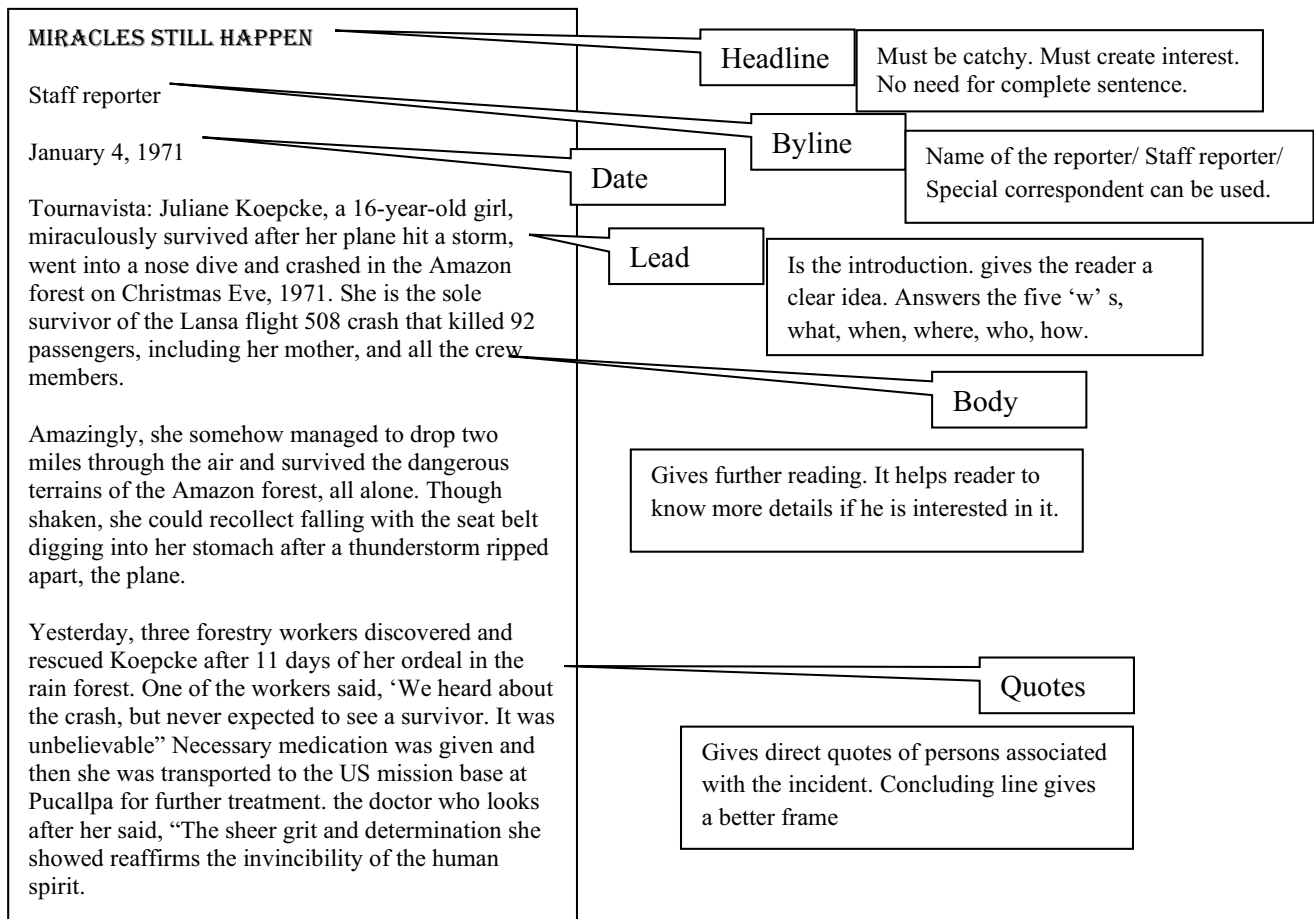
MIRACLES STILL HAPPEN

Staff reporter

January 4, 1971

Tournavista: Juliane Koepcke, a 16-year-old girl, miraculously survived after her plane hit a storm, went into a nose dive and crashed in the Amazon forest on Christmas Eve, 1971. She is the sole survivor of the Lansa flight 508 crash that killed 92 passengers, including her mother, and all the crew members.

Amazingly, she somehow managed to drop two miles through the air and survived the dangerous terrains of the Amazon forest, all alone. Though shaken, she could recollect falling with the seat belt digging into her stomach after a thunderstorm ripped apart, the plane.

Yesterday, three forestry workers discovered and rescued Koepcke after 11 days of her ordeal in the rain forest. One of the workers said, 'We heard about the crash, but never expected to see a survivor. It was unbelievable" Necessary medication was given and then she was transported to the US mission base at Pucallpa for further treatment. the doctor who looks after her said, "The sheer grit and determination she showed reaffirms the invincibility of the human spirit.

Headline

Must be catchy. Must create interest. No need for complete sentence.

Byline

Name of the reporter/ Staff reporter/ Special correspondent can be used.

Date

Lead

Is the introduction. gives the reader a clear idea. Answers the five 'w' s, what, when, where, who, how.

Body

Gives further reading. It helps reader to know more details if he is interested in it.

Quotes

Gives direct quotes of persons associated with the incident. Concluding line gives a better frame